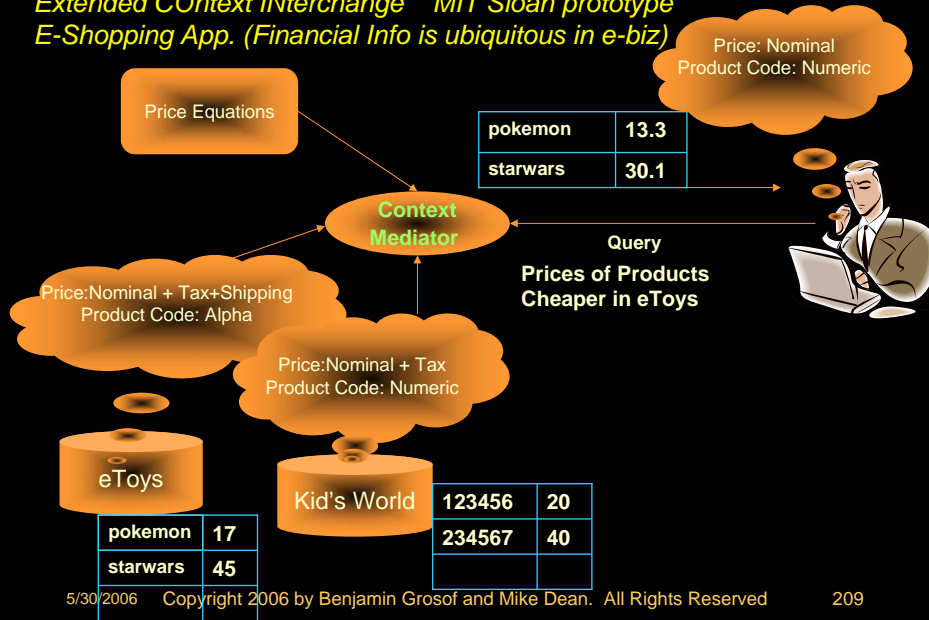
Extended COntext INterchange – MIT Sloan prototype
E-Shopping App. (Financial Info is ubiquitous in e-biz)

Price: Nominal
Product Code: Numeric

Price Equations

| pokemon | 13.3 |
|---|---|
| starwars | 30.1 |

Context Mediator

Query

Prices of Products Cheaper in eToys

Price:Nominal + Tax+Shipping
Product Code: Alpha

Price:Nominal + Tax
Product Code: Numeric

eToys

Kid's World

| 123456 | 20 |
|---|---|
| 234567 | 40 |
| | |

| pokemon | 17 |
|---|---|
| starwars | 45 |

5/30/2006 Copyright 2006 by Benjamin Grosof and Mike Dean. All Rights Reserved 209